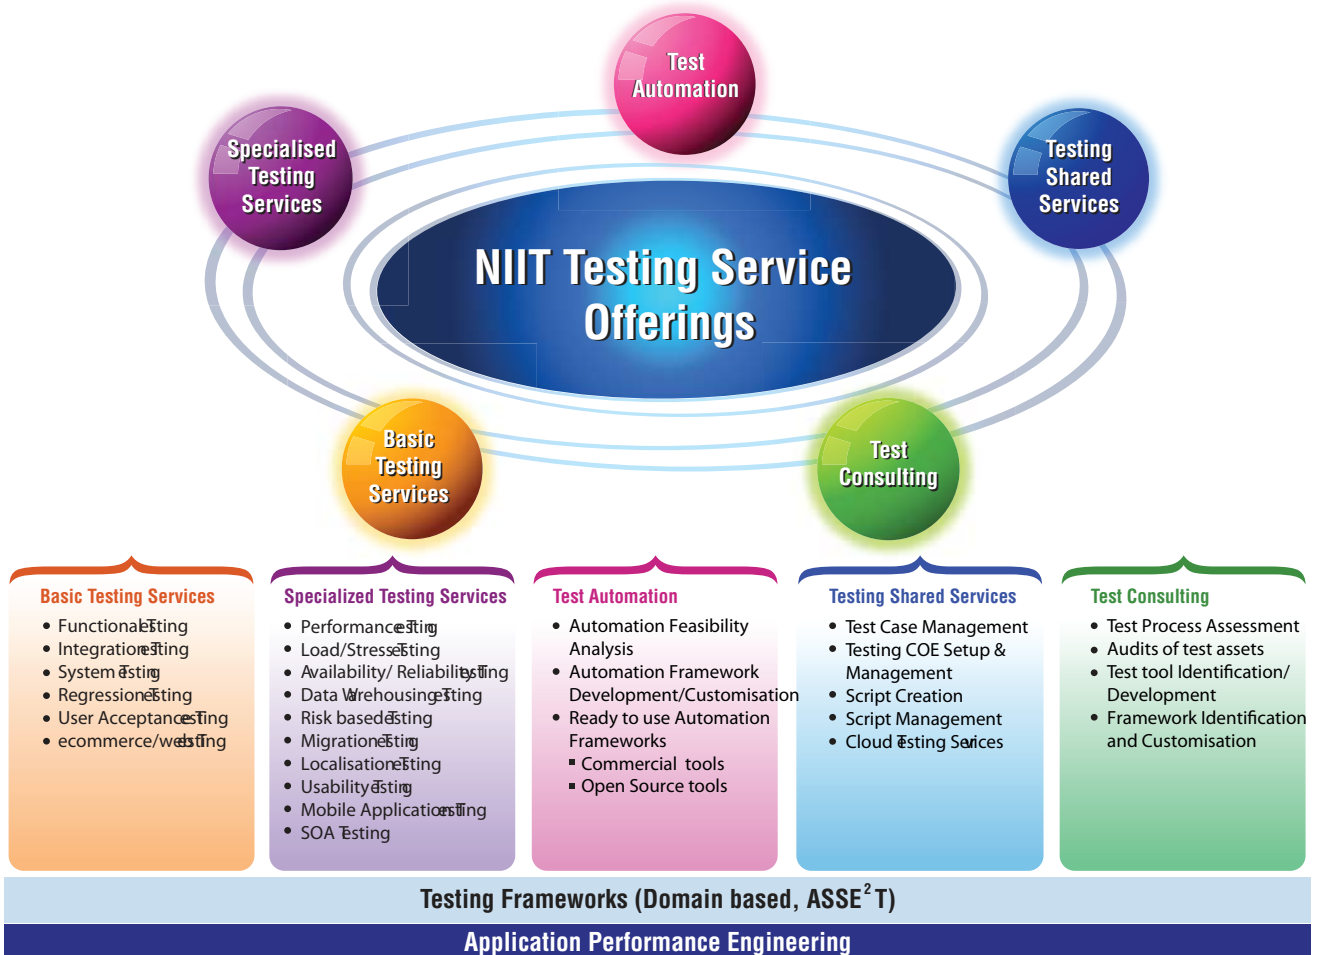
Test Automation

Specialised Testing Services

Testing Shared Services

NIIT Testing Service Offerings

Basic Testing Services

Test Consulting

Basic Testing Services
- Functional Testing
- Integration Testing
- System Testing
- Regression Testing
- User Acceptance Testing
- ecommerce/web Testing

Specialized Testing Services
- Performance Testing
- Load/Stress Testing
- Availability/ Reliability Testing
- Data Warehousing Testing
- Risk based Testing
- Migration Testing
- Localisation Testing
- Usability Testing
- Mobile Application Testing
- SOA Testing

Test Automation
- Automation Feasibility Analysis
- Automation Framework Development/Customisation
- Ready to use Automation Frameworks
  - Commercial tools
  - Open Source tools

Testing Shared Services
- Test Case Management
- Testing COE Setup & Management
- Script Creation
- Script Management
- Cloud Testing Services

Test Consulting
- Test Process Assessment
- Audits of test assets
- Test tool Identification/ Development
- Framework Identification and Customisation

Testing Frameworks (Domain based, ASSE$^2$T)

Application Performance Engineering